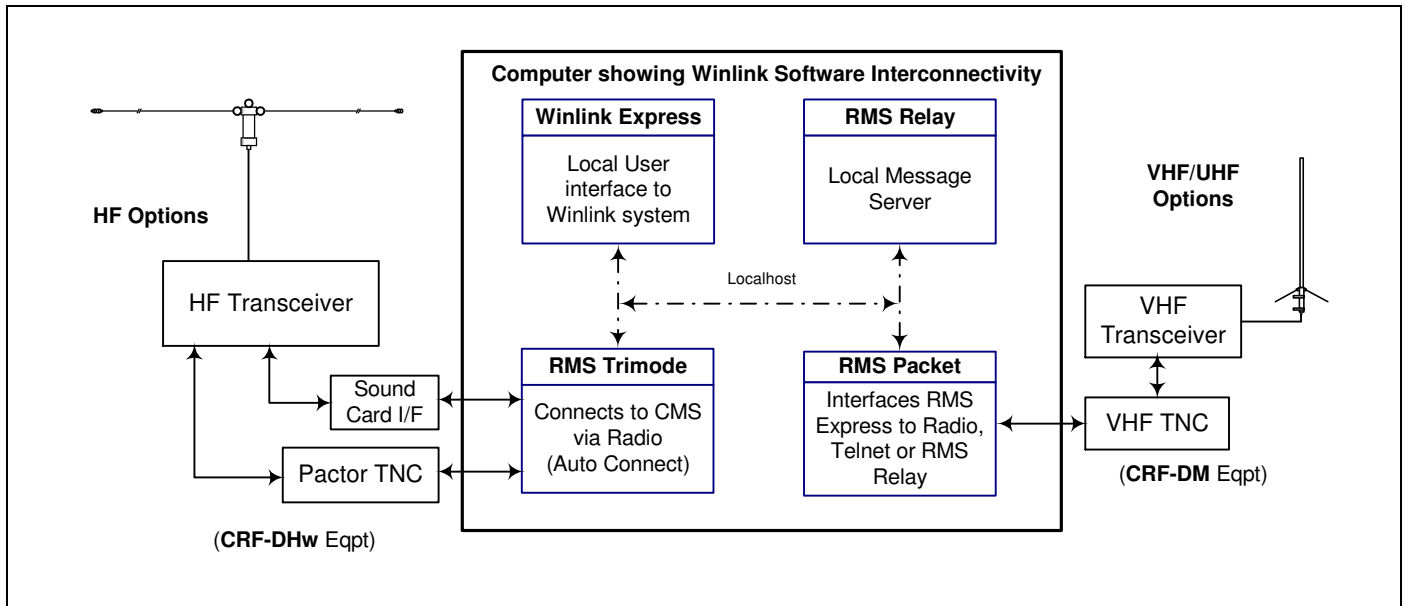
Computer showing Winlink Software Interconnectivity

Winlink Express

Local User interface to Winlink system

RMS Relay

Local Message Server

Localhost

RMS Trimode

Connects to CMS via Radio (Auto Connect)

RMS Packet

Interfaces RMS Express to Radio, Telnet or RMS Relay

HF Options

HF Transceiver

Sound Card I/F

Pactor TNC

(CRF-DHw Eqpt)

VHF/UHF Options

VHF Transceiver

VHF TNC

(CRF-DM Eqpt)